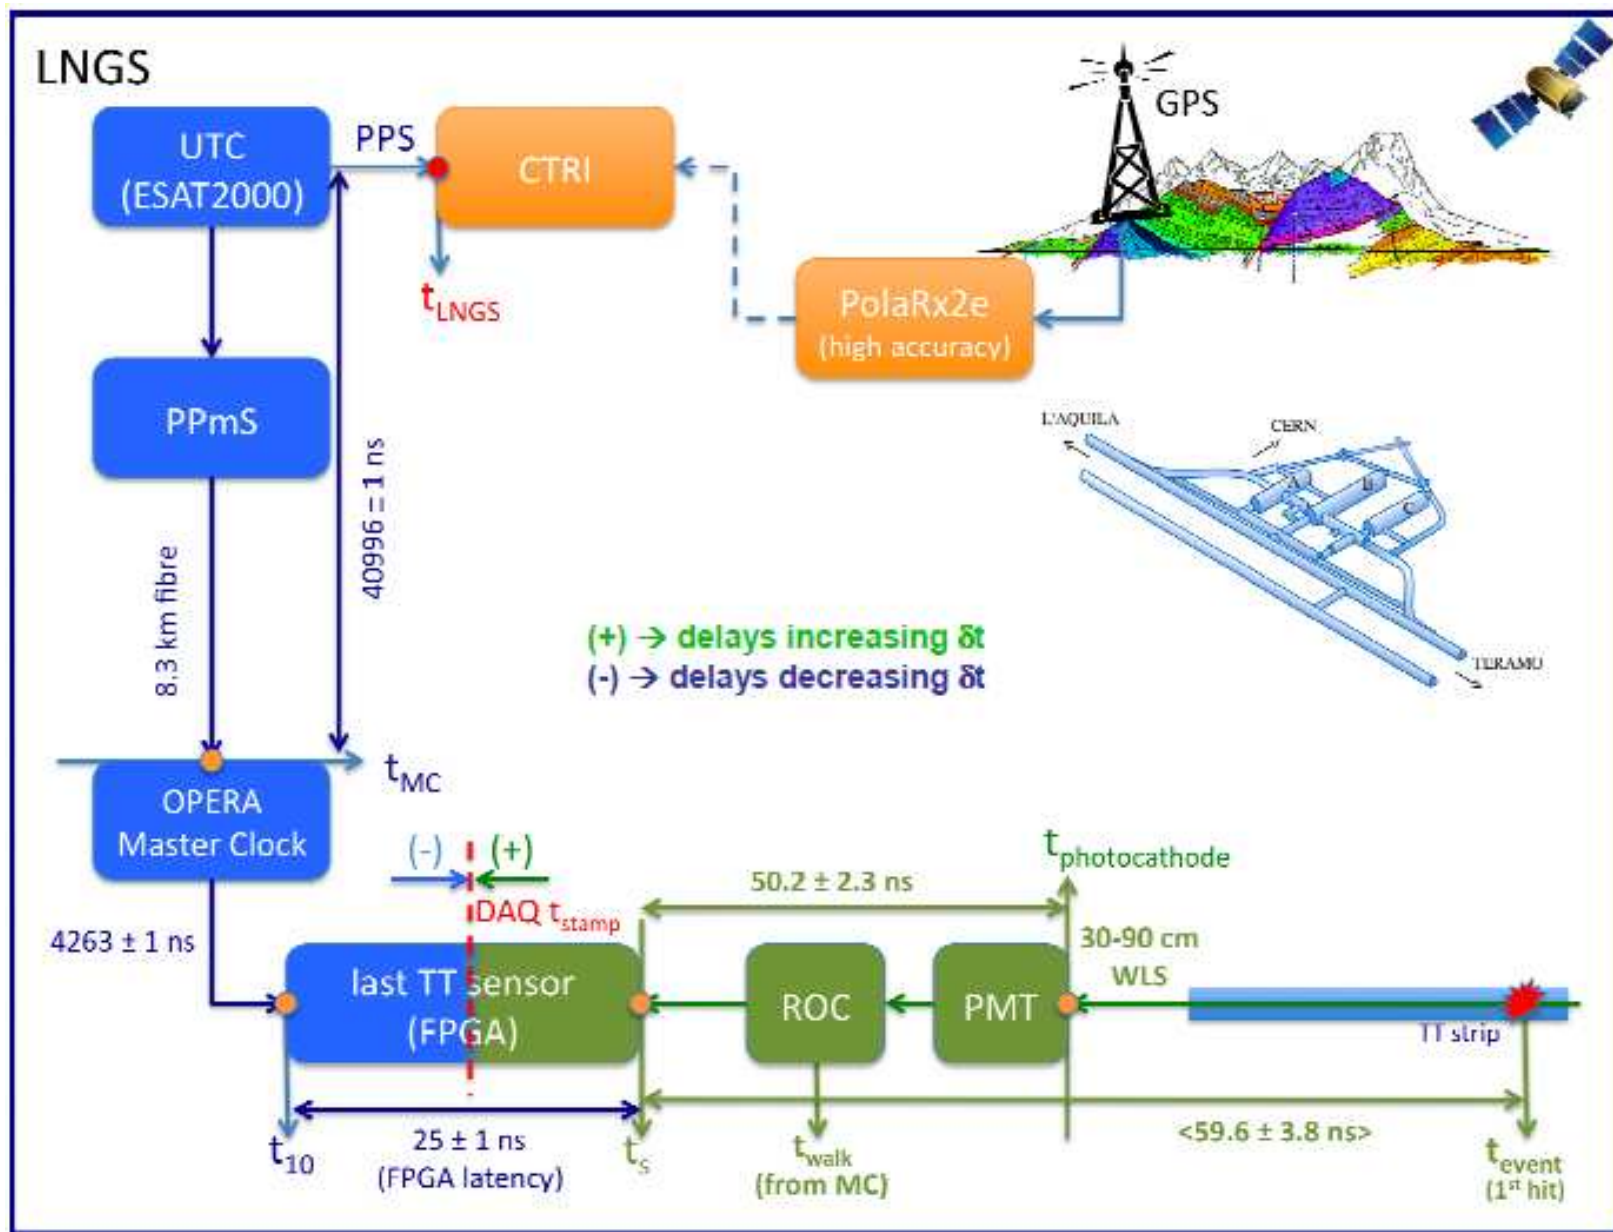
LNGS

UTC (ESAT2000)

PPS

CTRI

GPS

$t_{LNGS}$

PolaRx2e (high accuracy)

PPmS

40996 ± 1 ns

8,3 km fibre

L'AQUILA

CERN

TERAMO

(+) → delays increasing δt
(-) → delays decreasing δt

OPERA Master Clock

$t_{MC}$

(-) (+)

$t_{photocathode}$

50.2 ± 2.3 ns

DAQ $t_{stamp}$

30-90 cm WLS

4263 ± 1 ns

last TT sensor (FPGA)

ROC

PMT

TT strip

$t_{10}$

25 ± 1 ns (FPGA latency)

$t_s$

$t_{walk}$ (from MC)

<59.6 ± 3.8 ns>

$t_{event}$ ($1^{st}$ hit)